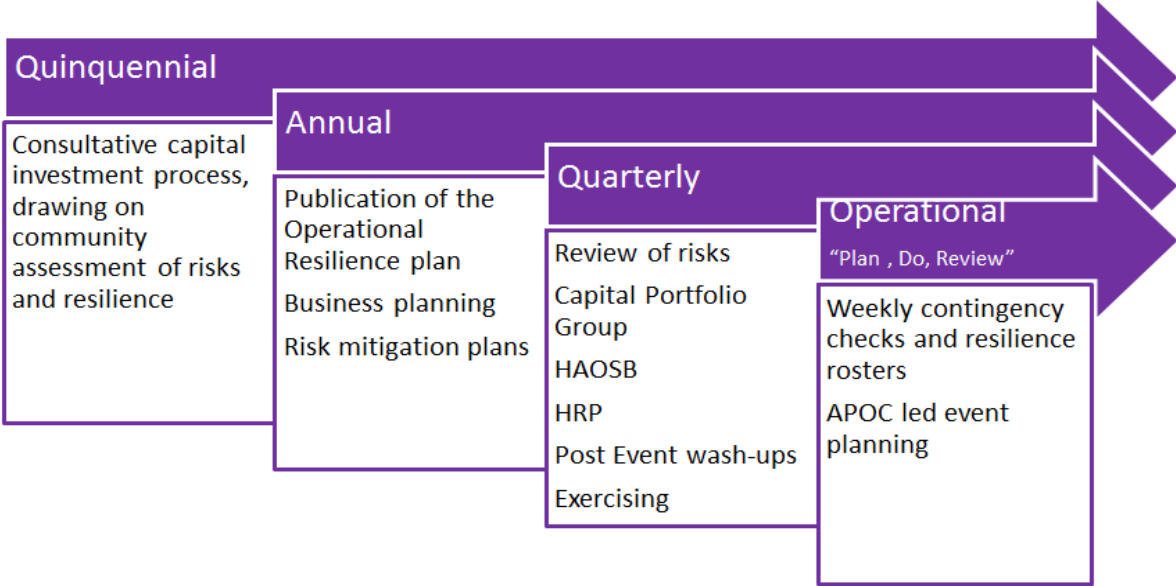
Quinquennial

Consultative capital investment process, drawing on community assessment of risks and resilience

Annual

Publication of the Operational Resilience plan

Business planning

Risk mitigation plans

Quarterly

Review of risks

Capital Portfolio Group

HAOSB

HRP

Post Event wash-ups

Exercising

Operational

“Plan , Do, Review”

Weekly contingency checks and resilience rosters

APOC led event planning